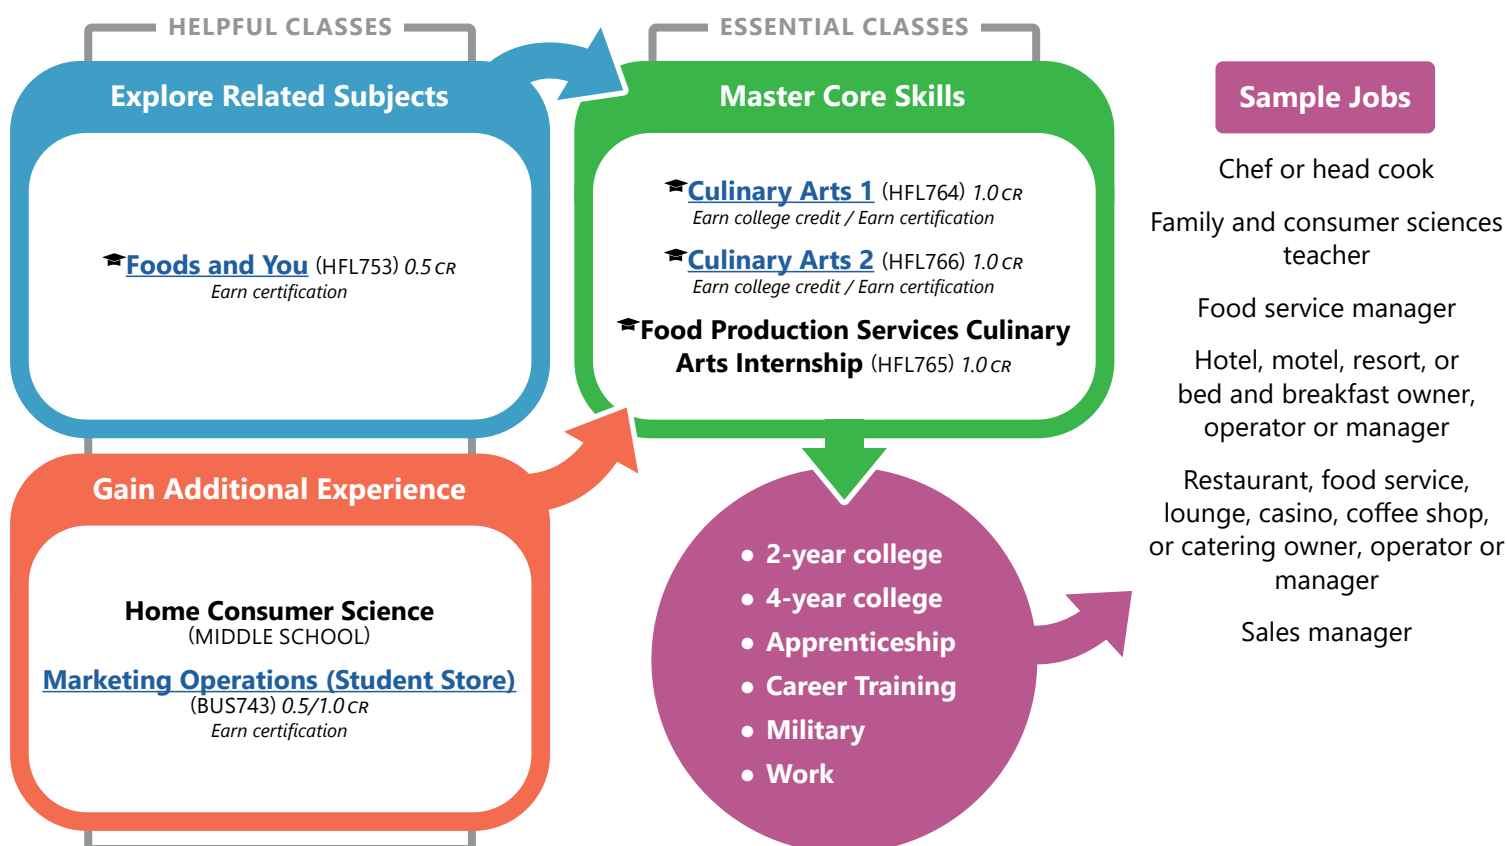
HELPFUL CLASSES

Explore Related Subjects

Foods and You (HFL753) 0.5 CR
Earn certification

Gain Additional Experience

Home Consumer Science
(MIDDLE SCHOOL)

Marketing Operations (Student Store)
(BUS743) 0.5/1.0 CR
Earn certification

ESSENTIAL CLASSES

Master Core Skills

Culinary Arts 1 (HFL764) 1.0 CR
Earn college credit / Earn certification

Culinary Arts 2 (HFL766) 1.0 CR
Earn college credit / Earn certification

Food Production Services Culinary Arts Internship (HFL765) 1.0 CR

- 2-year college
- 4-year college
- Apprenticeship
- Career Training
- Military
- Work

Sample Jobs

Chef or head cook

Family and consumer sciences teacher

Food service manager

Hotel, motel, resort, or bed and breakfast owner, operator or manager

Restaurant, food service, lounge, casino, coffee shop, or catering owner, operator or manager

Sales manager